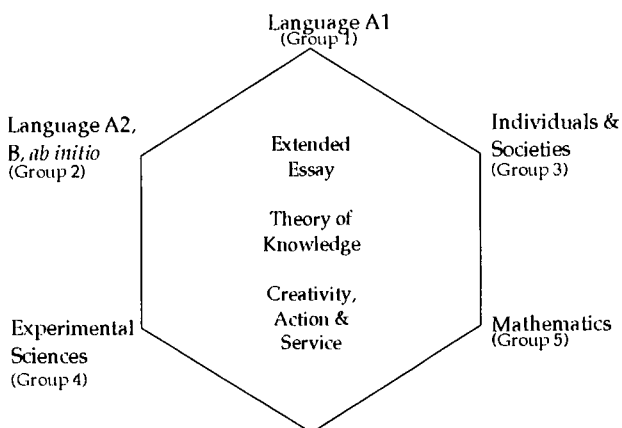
Language A1
(Group 1)

Language A2, B, ab initio
(Group 2)

Individuals & Societies
(Group 3)

Extended Essay

Theory of Knowledge

Creativity, Action & Service

Experimental Sciences
(Group 4)

Mathematics
(Group 5)